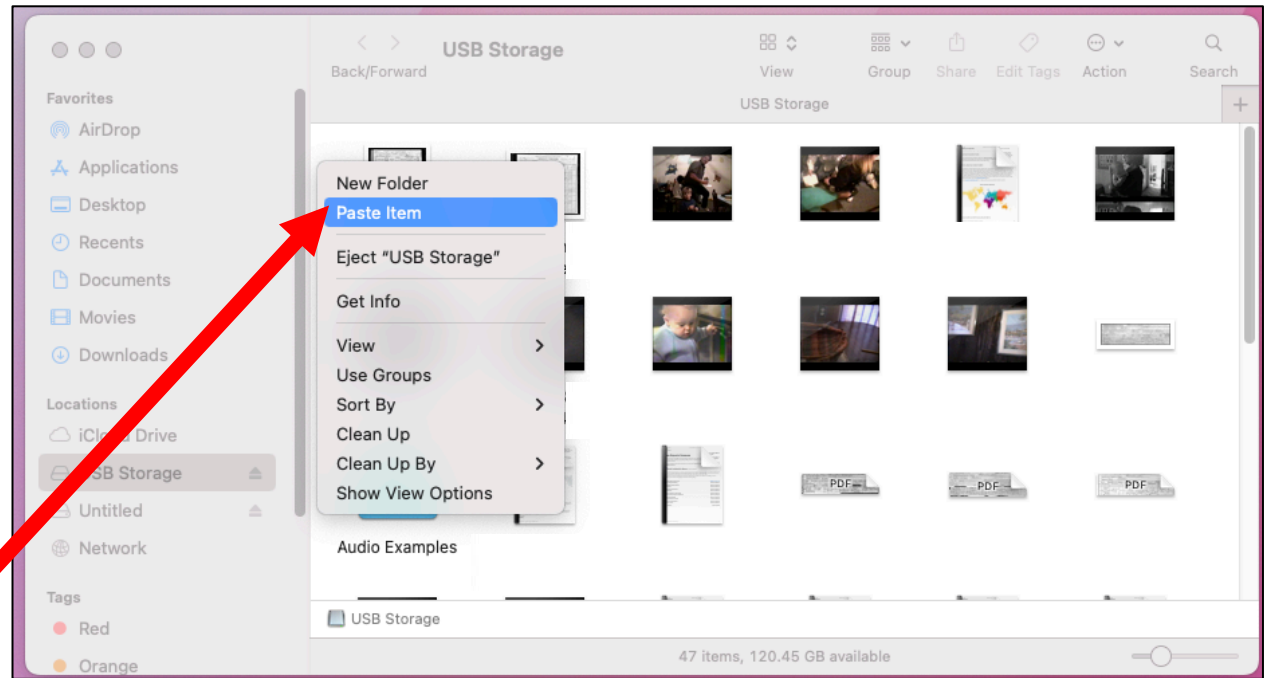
Back/Forward

USB Storage

View

Group

Share

Edit Tags

Action

Search

USB Storage

Favorites

AirDrop

Applications

Desktop

Recents

Documents

Movies

Downloads

Locations

iCl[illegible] Drive

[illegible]SB Storage

Untitled

Network

Tags

Red

Orange

New Folder

Paste Item

Eject "USB Storage"

Get Info

View

Use Groups

Sort By

Clean Up

Clean Up By

Show View Options

PDF

PDF

PDF

Audio Examples

USB Storage

47 items, 120.45 GB available